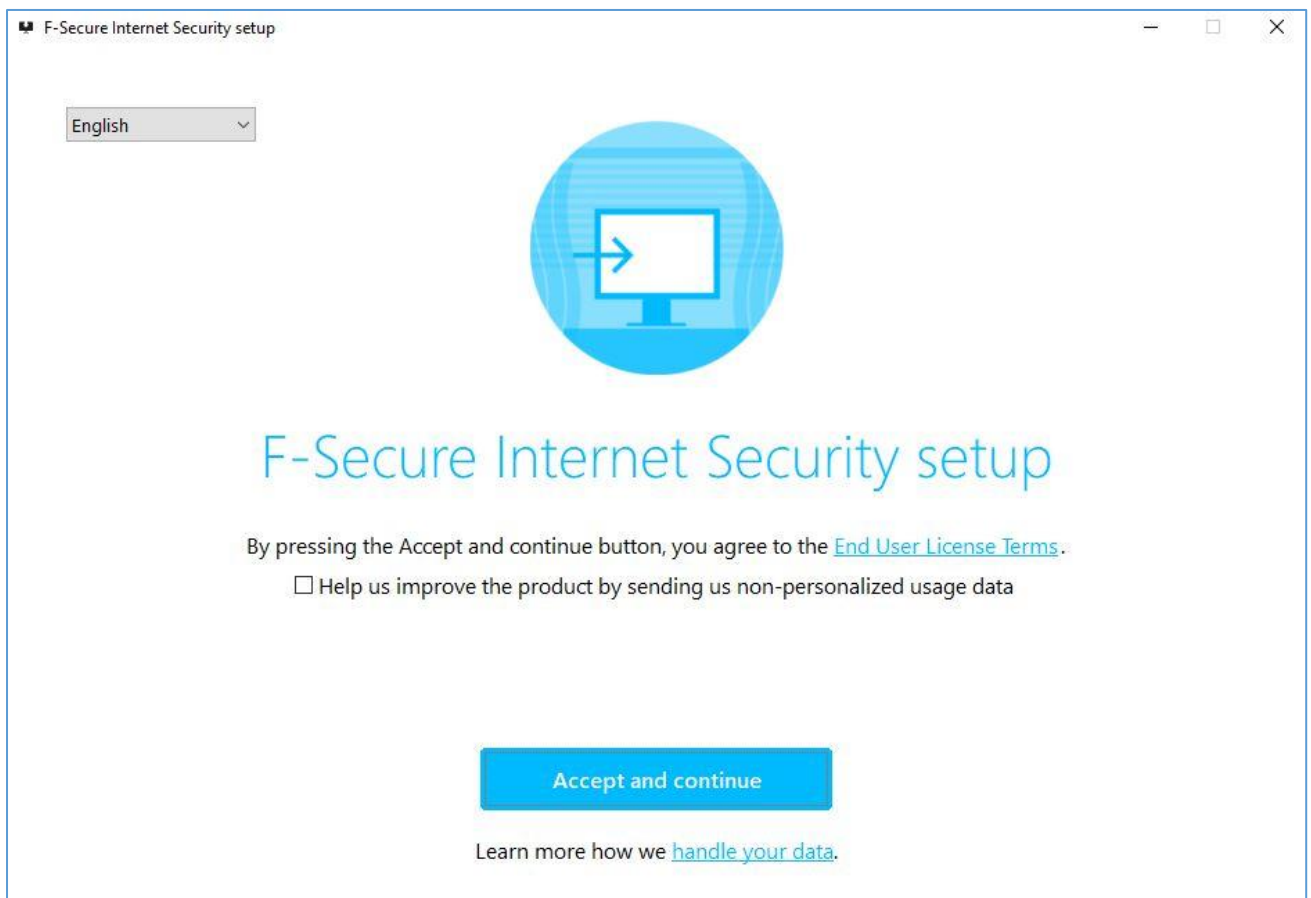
F-Secure Internet Security setup

English

F-Secure Internet Security setup

By pressing the Accept and continue button, you agree to the End User License Terms.

☐ Help us improve the product by sending us non-personalized usage data

Accept and continue

Learn more how we handle your data.